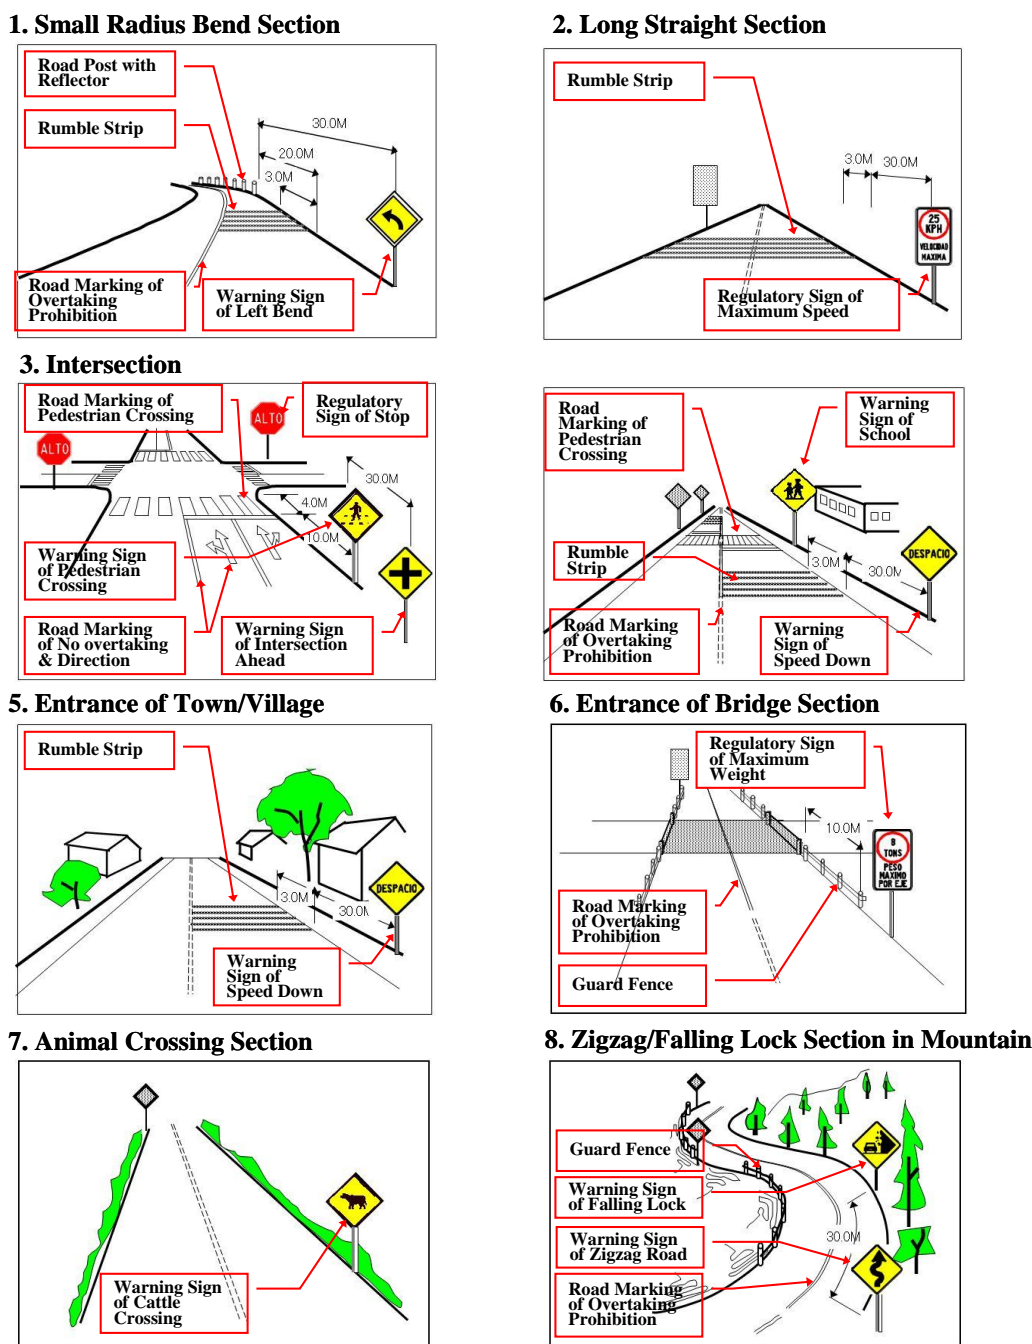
1. Small Radius Bend Section

Road Post with Reflector

Rumble Strip

30.0M

20.0M

3.0M

Road Marking of Overtaking Prohibition

Warning Sign of Left Bend

2. Long Straight Section

Rumble Strip

3.0M 30.0M

25 KPH VELOCIDAD MAXIMA

Regulatory Sign of Maximum Speed

3. Intersection

Road Marking of Pedestrian Crossing

ALTO

Regulatory Sign of Stop

ALTO

30.0M

4.0M

10.0M

Warning Sign of Pedestrian Crossing

Road Marking of No overtaking & Direction

Warning Sign of Intersection Ahead

Road Marking of Pedestrian Crossing

Warning Sign of School

Rumble Strip

3.0M

30.0M

DESPACIO

Road Marking of Overtaking Prohibition

Warning Sign of Speed Down

5. Entrance of Town/Village

Rumble Strip

3.0M

30.0M

DESPACIO

Warning Sign of Speed Down

6. Entrance of Bridge Section

Regulatory Sign of Maximum Weight

10.0M

8 TONS PESO MAXIMO POR EJE

Road Marking of Overtaking Prohibition

Guard Fence

7. Animal Crossing Section

Warning Sign of Cattle Crossing

8. Zigzag/Falling Lock Section in Mountain

Guard Fence

Warning Sign of Falling Lock

Warning Sign of Zigzag Road

30.0M

Road Marking of Overtaking Prohibition